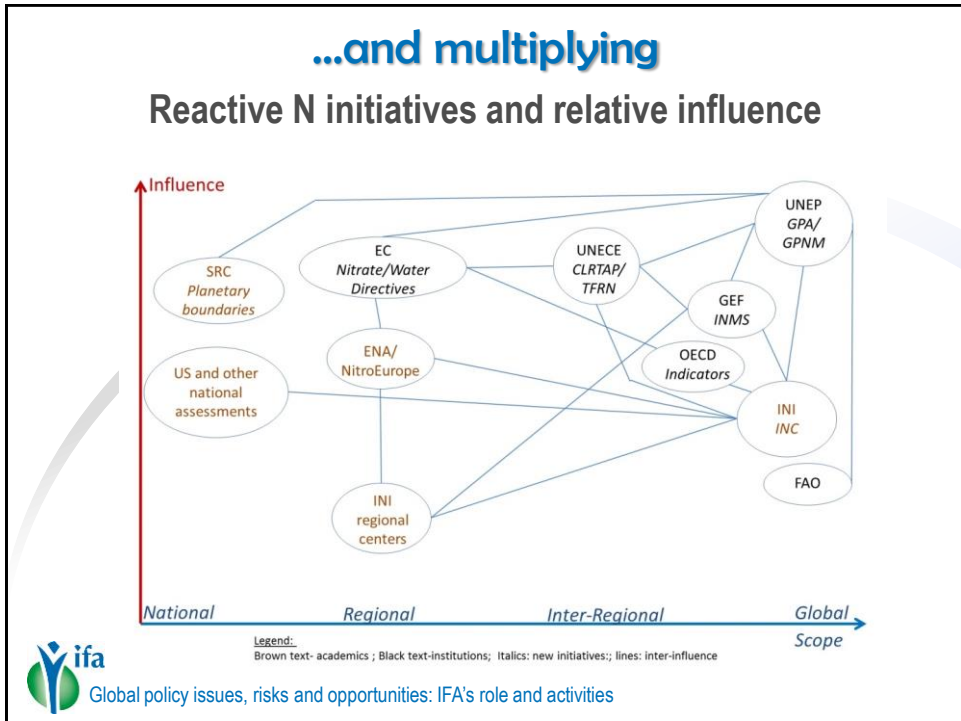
…and multiplying

Reactive N initiatives and relative influence

Influence

UNEP
GPA/
GPNM

SRC
Planetary
boundaries

EC
Nitrate/Water
Directives

UNECE
CLRTAP/
TFRN

GEF
INMS

US and other
national
assessments

ENA/
NitroEurope

OECD
Indicators

INI
INC

FAO

INI
regional
centers

National

Regional

Inter-Regional

Global

Scope

Legend:
Brown text- academics ; Black text-institutions; Italics: new initiatives:; lines: inter-influence

ifa

Global policy issues, risks and opportunities: IFA's role and activities